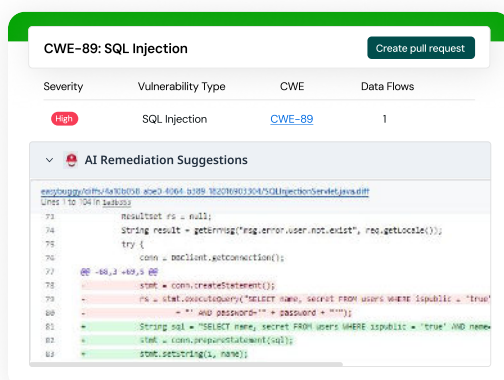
CWE-89: SQL Injection

Create pull request

| Severity | Vulnerability Type | CWE | Data Flows |
|---|---|---|---|
| High | SQL Injection | CWE-89 | 1 |

AI Remediation Suggestions

easybuggy/diffs/4a10b058-abe0-4064-b389-18201f903304/SQLInjectionServlet.java.diff
Lines 1 to 104 in 1ad4bb3

73 ResultSet rs = null;
74 String result = getErrMsg("msg.error.user.not.exist", req.getLocale());
75 try {
76 conn = DBClient.getConnection();
77 @@ -68,3 +69,5 @@
78 - stmt = conn.createStatement();
79 - rs = stmt.executeQuery("SELECT name, secret FROM users WHERE ispublic = 'true'
80 - + "' AND password='" + password + "'");
81 + String sql = "SELECT name, secret FROM users WHERE ispublic = 'true' AND name=
82 + stmt = conn.prepareStatement(sql);
83 + stmt.setString(1, name);